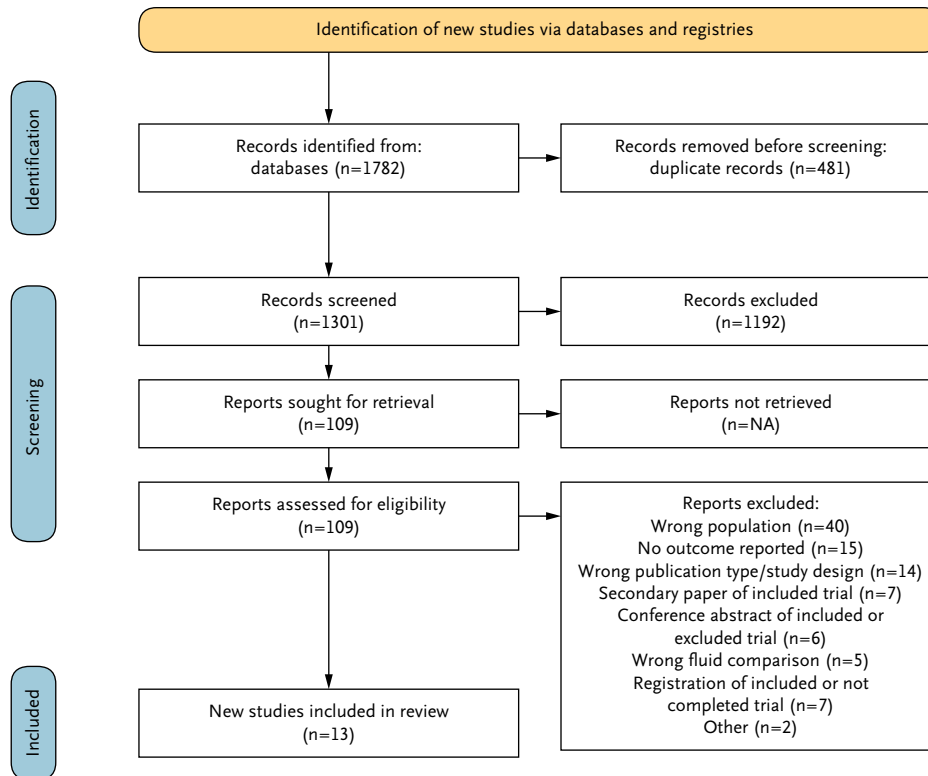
Identification of new studies via databases and registries

Identification

Records identified from: databases (n=1782)

Records removed before screening: duplicate records (n=481)

Screening

Records screened (n=1301)

Records excluded (n=1192)

Reports sought for retrieval (n=109)

Reports not retrieved (n=NA)

Reports assessed for eligibility (n=109)

Reports excluded:
Wrong population (n=40)
No outcome reported (n=15)
Wrong publication type/study design (n=14)
Secondary paper of included trial (n=7)
Conference abstract of included or excluded trial (n=6)
Wrong fluid comparison (n=5)
Registration of included or not completed trial (n=7)
Other (n=2)

Included

New studies included in review (n=13)